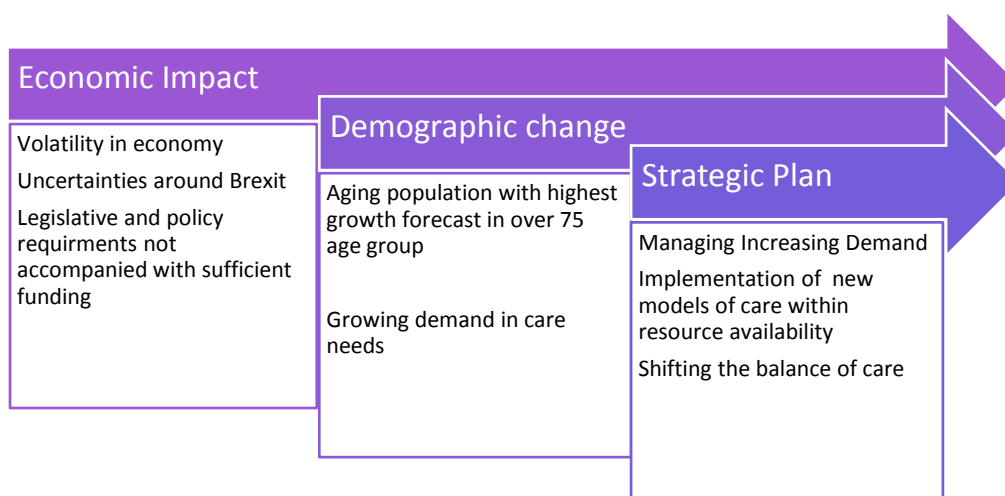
Economic Impact

Volatility in economy

Uncertainties around Brexit

Legislative and policy requirments not accompanied with sufficient funding

Demographic change

Aging population with highest growth forecast in over 75 age group

Growing demand in care needs

Strategic Plan

Managing Increasing Demand

Implementation of new models of care within resource availability

Shifting the balance of care